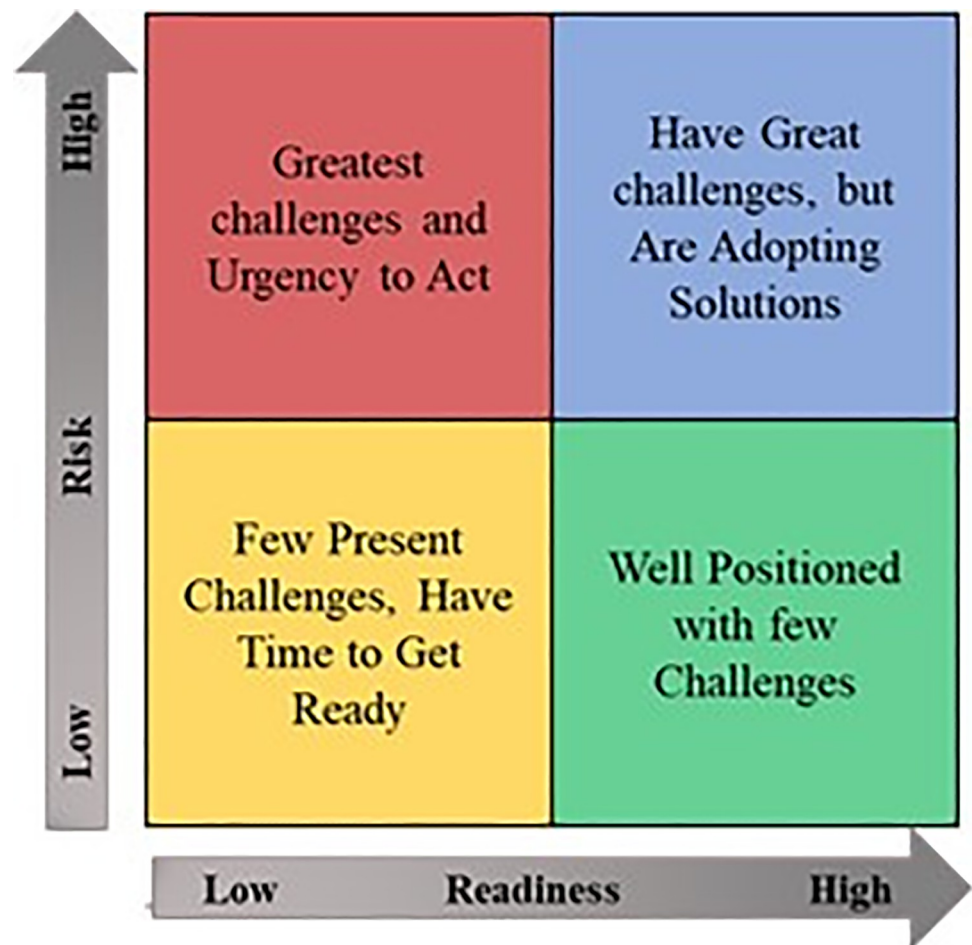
High

Risk

Low

Greatest challenges and Urgency to Act

Have Great challenges, but Are Adopting Solutions

Few Present Challenges, Have Time to Get Ready

Well Positioned with few Challenges

Low Readiness High